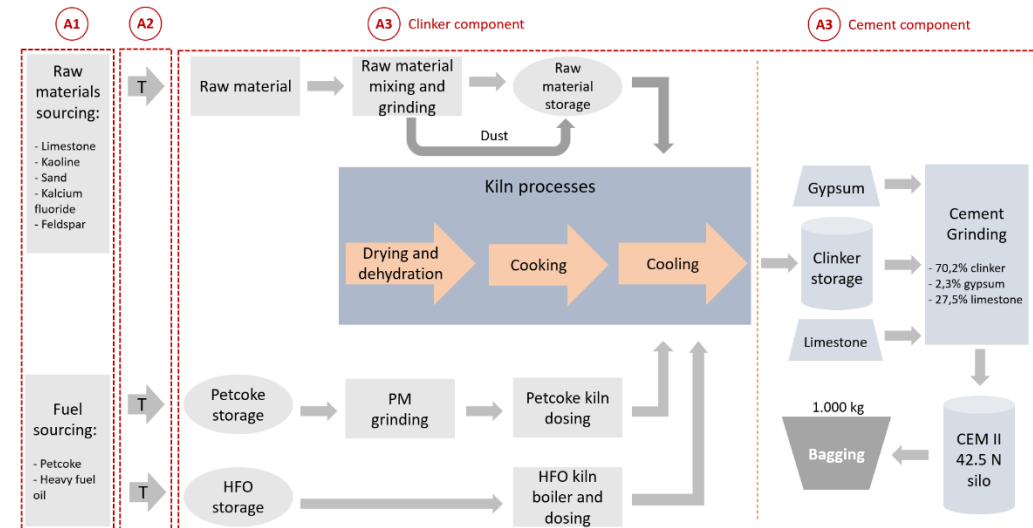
A1

A2

A3 Clinker component

A3 Cement component

Raw materials sourcing:

- Limestone
- Kaoline
- Sand
- Kalcium fluoride
- Feldspar

T

Raw material

Raw material mixing and grinding

Raw material storage

Dust

Kiln processes

Drying and dehydration

Cooking

Cooling

Gypsum

Clinker storage

Limestone

Cement Grinding

- 70,2% clinker
- 2,3% gypsum
- 27,5% limestone

Fuel sourcing:

- Petcoke
- Heavy fuel oil

T

Petcoke storage

PM grinding

Petcoke kiln dosing

T

HFO storage

HFO kiln boiler and dosing

1.000 kg

Bagging

CEM II 42.5 N silo